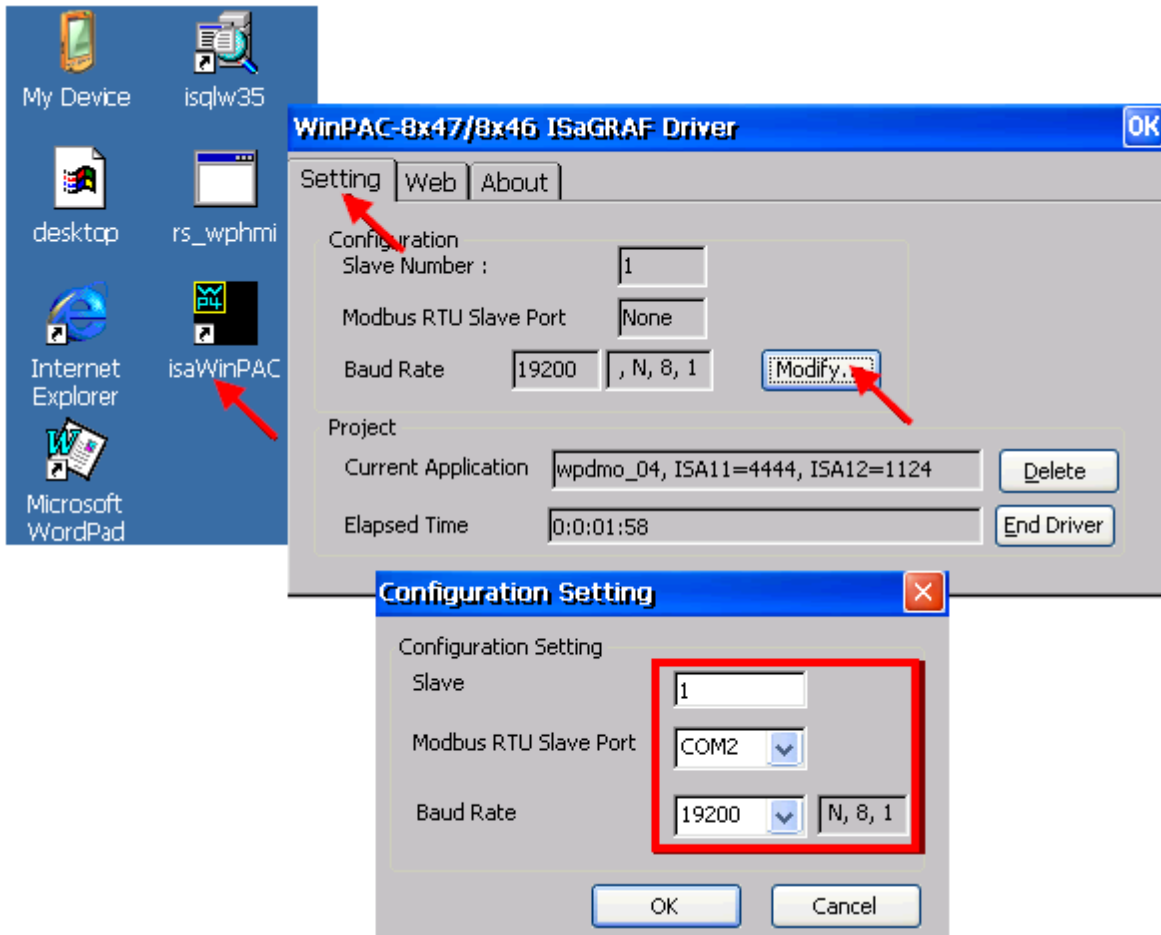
My Device
isqlw35
desktop
rs_wphmi
Internet Explorer
isaWinPAC
Microsoft WordPad

WinPAC-8x47/8x46 ISaGRAF Driver
OK
Setting
Web
About
Configuration
Slave Number :
1
Modbus RTU Slave Port
None
Baud Rate
19200
, N, 8, 1
Modify...
Project
Current Application
wpdmo_04, ISA11=4444, ISA12=1124
Delete
Elapsed Time
0:0:01:58
End Driver

Configuration Setting
Configuration Setting
Slave
1
Modbus RTU Slave Port
COM2
Baud Rate
19200
N, 8, 1
OK
Cancel